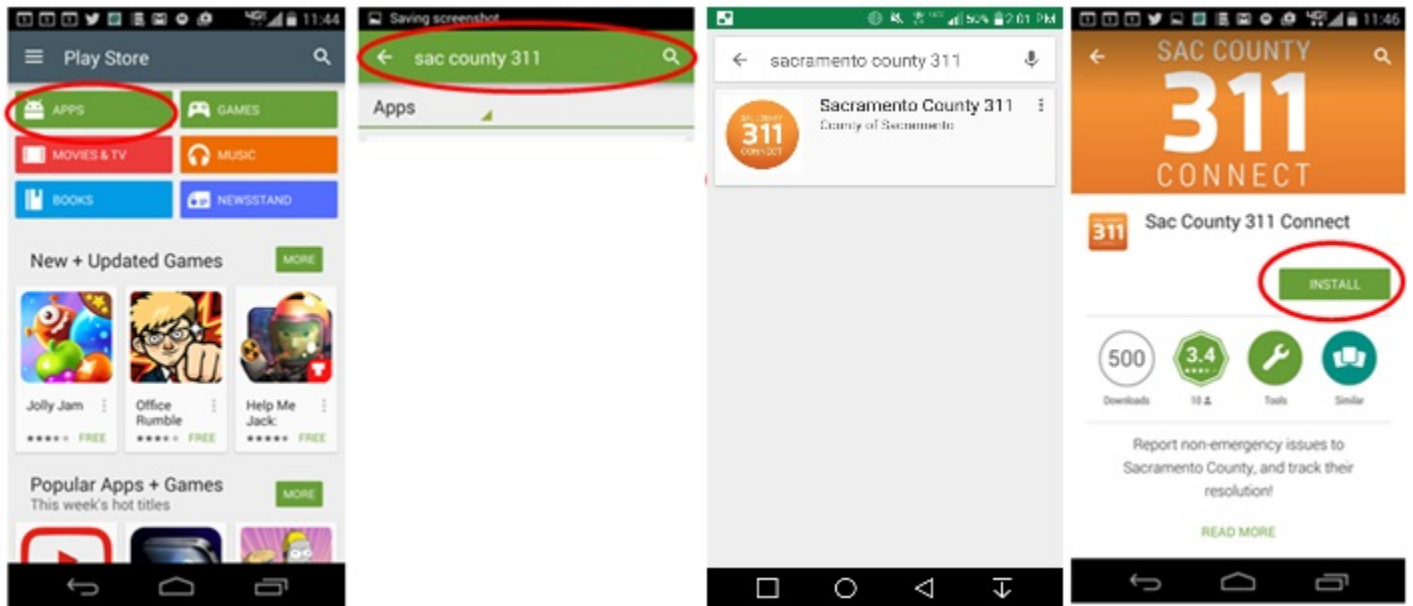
11:44

Play Store

APPS

GAMES

MOVIES & TV

MUSIC

BOOKS

NEWSSTAND

New + Updated Games

MORE

Jolly Jam

FREE

Office Rumble

FREE

Help Me Jack:

FREE

Popular Apps + Games

This week's hot titles

MORE

Saving screenshot

sac county 311

Apps

50% 2:01 PM

sacramento county 311

SAC COUNTY 311 CONNECT

Sacramento County 311

County of Sacramento

11:46

SAC COUNTY

311

CONNECT

311

Sac County 311 Connect

INSTALL

500

Downloads

3.4

10

Tools

Similar

Report non-emergency issues to Sacramento County, and track their resolution!

READ MORE